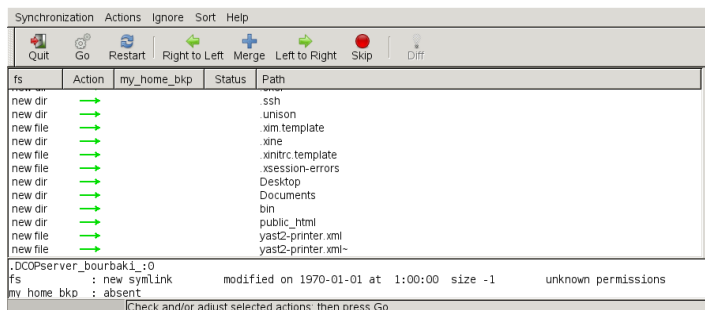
Synchronization Actions Ignore Sort Help

Quit Go Restart Right to Left Merge Left to Right Skip Diff

| fs | Action | my_home_bkp | Status | Path |
|---|---|---|---|---|
| new dir | → | | | .ssh |
| new dir | → | | | .unison |
| new file | → | | | .xim.template |
| new dir | → | | | .xine |
| new file | → | | | .xinitrc.template |
| new file | → | | | .xsession-errors |
| new dir | → | | | Desktop |
| new dir | → | | | Documents |
| new dir | → | | | bin |
| new dir | → | | | public_html |
| new file | → | | | yast2-printer.xml |
| new file | → | | | yast2-printer.xml~ |

.DCOPserver_bourbaki_:0
fs : new symlink modified on 1970-01-01 at 1:00:00 size -1 unknown permissions
my_home_bkp : absent

Check and/or adjust selected actions; then press Go